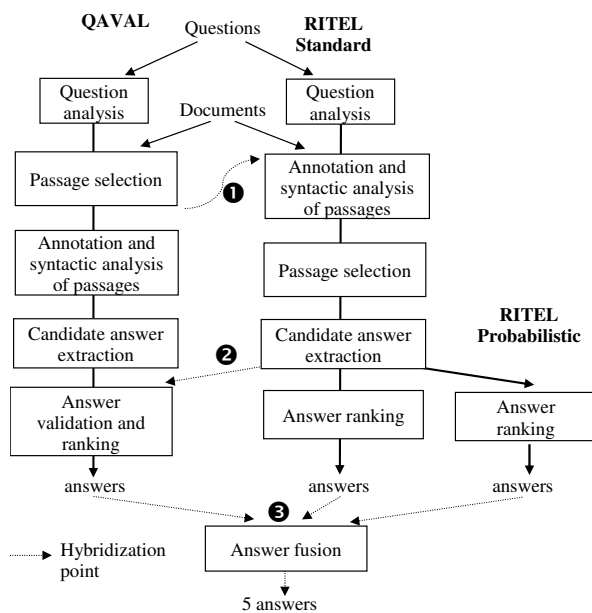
QAVAL

Questions

RITEL Standard

Question analysis

Documents

Question analysis

Passage selection

❶

Annotation and syntactic analysis of passages

Annotation and syntactic analysis of passages

Passage selection

RITEL Probabilistic

Candidate answer extraction

❷

Candidate answer extraction

Answer validation and ranking

Answer ranking

Answer ranking

answers

answers

answers

❸

Hybridization point

Answer fusion

5 answers